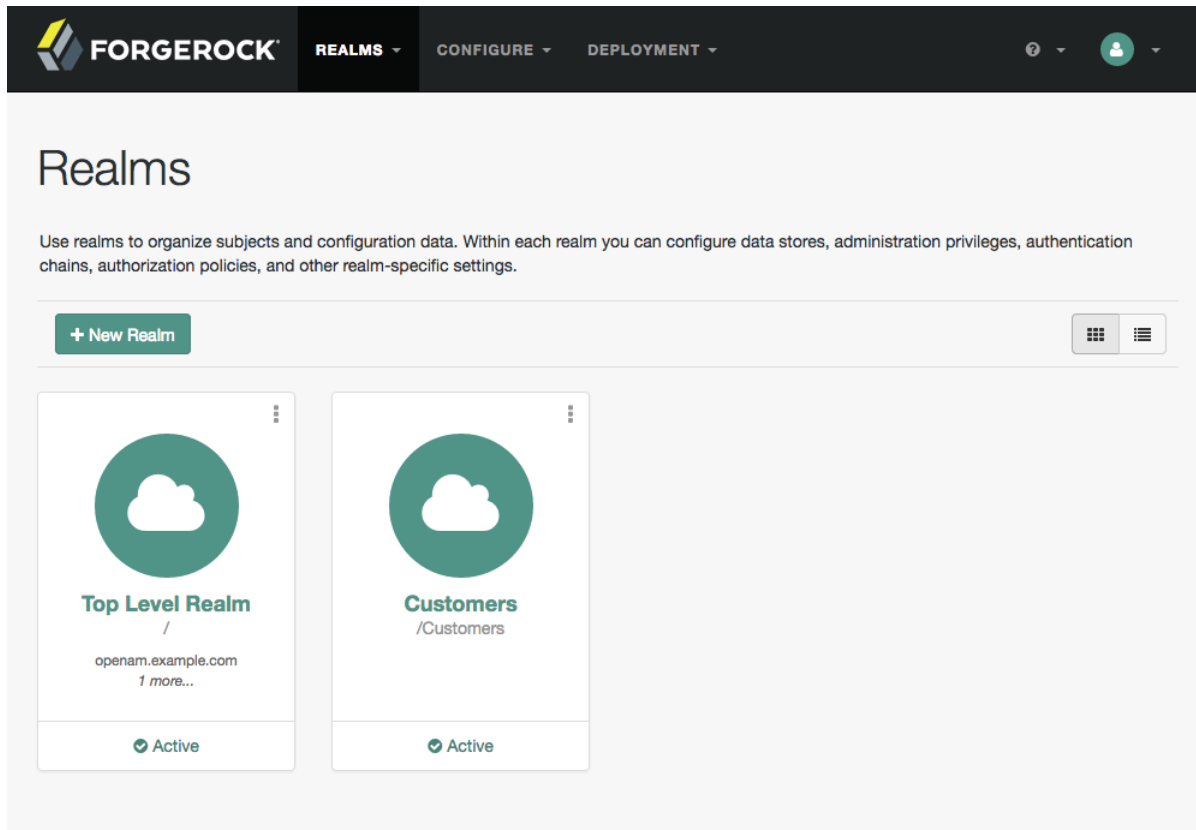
FORGEROCK® REALMS CONFIGURE DEPLOYMENT

Realms

Use realms to organize subjects and configuration data. Within each realm you can configure data stores, administration privileges, authentication chains, authorization policies, and other realm-specific settings.

+ New Realm

Top Level Realm
/
openam.example.com
1 more...
Active

Customers
/Customers
Active